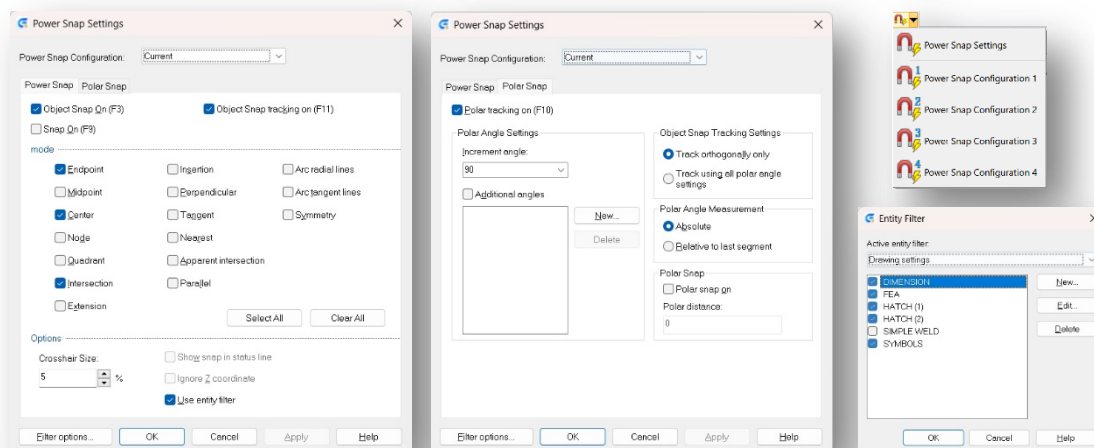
Power Snap Settings

Power Snap Configuration: Current

Power Snap | Polar Snap

Object Snap On (F3)
Object Snap tracking on (F11)
Snap On (F9)

mode

Endpoint
Insertion
Arc radial lines
Midpoint
Perpendicular
Arc tangent lines
Center
Tangent
Symmetry
Node
Nearest
Quadrant
Apparent intersection
Intersection
Parallel
Extension

Select All
Clear All

Options

Crosshair Size:
5 %
Show snap in status line
Ignore Z coordinate
Use entity filter

Filter options...
OK
Cancel
Apply
Help

Power Snap Settings

Power Snap Configuration: Current

Power Snap | Polar Snap

Polar tracking on (F10)

Polar Angle Settings
Increment angle:
90
Additional angles
New...
Delete

Object Snap Tracking Settings
Track orthogonally only
Track using all polar angle settings

Polar Angle Measurement
Absolute
Relative to last segment

Polar Snap
Polar snap on
Polar distance:
0

Filter options...
OK
Cancel
Apply
Help

Power Snap Settings
Power Snap Configuration 1
Power Snap Configuration 2
Power Snap Configuration 3
Power Snap Configuration 4

Entity Filter

Active entity filter:
Drawing settings

DIMENSION
FEA
HATCH (1)
HATCH (2)
SIMPLE WELD
SYMBOLS

New...
Edit...
Delete

OK
Cancel
Help